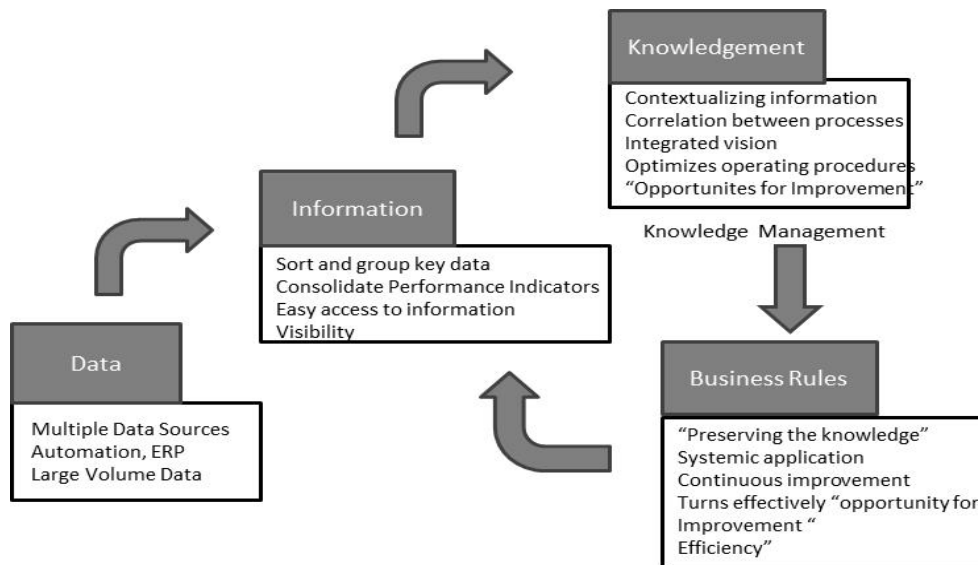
Knowledgement

Contextualizing information
Correlation between processes
Integrated vision
Optimizes operating procedures
"Opportunites for Improvement"

Knowledge Management

Information

Sort and group key data
Consolidate Performance Indicators
Easy access to information
Visibility

Data

Multiple Data Sources
Automation, ERP
Large Volume Data

Business Rules

"Preserving the knowledge"
Systemic application
Continuous improvement
Turns effectively "opportunity for Improvement "
Efficiency"